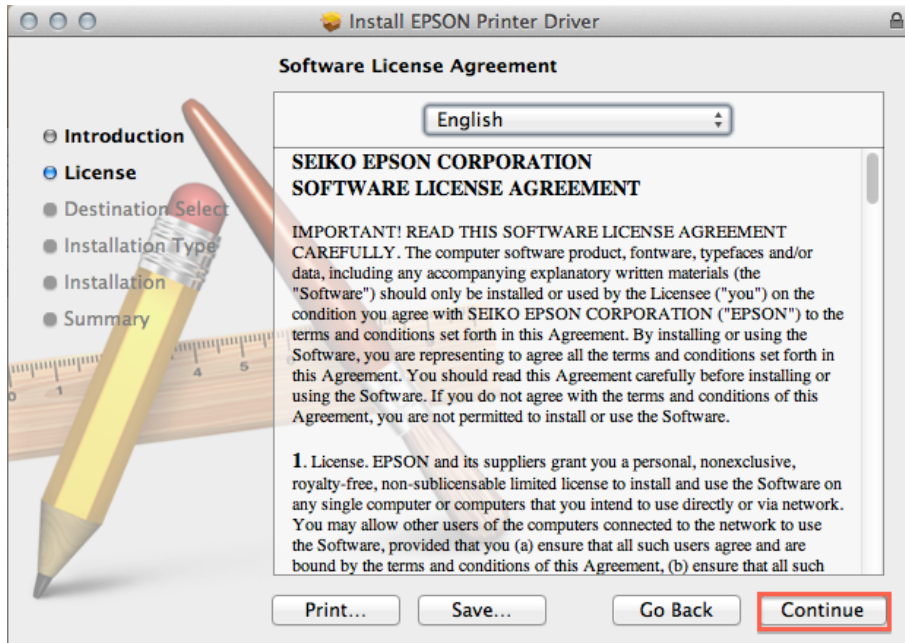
Install EPSON Printer Driver

Software License Agreement

Introduction
License
Destination Select
Installation Type
Installation
Summary

English

SEIKO EPSON CORPORATION
SOFTWARE LICENSE AGREEMENT

IMPORTANT! READ THIS SOFTWARE LICENSE AGREEMENT CAREFULLY. The computer software product, fontware, typefaces and/or data, including any accompanying explanatory written materials (the "Software") should only be installed or used by the Licensee ("you") on the condition you agree with SEIKO EPSON CORPORATION ("EPSON") to the terms and conditions set forth in this Agreement. By installing or using the Software, you are representing to agree all the terms and conditions set forth in this Agreement. You should read this Agreement carefully before installing or using the Software. If you do not agree with the terms and conditions of this Agreement, you are not permitted to install or use the Software.

1. License. EPSON and its suppliers grant you a personal, nonexclusive, royalty-free, non-sublicensable limited license to install and use the Software on any single computer or computers that you intend to use directly or via network. You may allow other users of the computers connected to the network to use the Software, provided that you (a) ensure that all such users agree and are bound by the terms and conditions of this Agreement, (b) ensure that all such

Print... Save... Go Back Continue